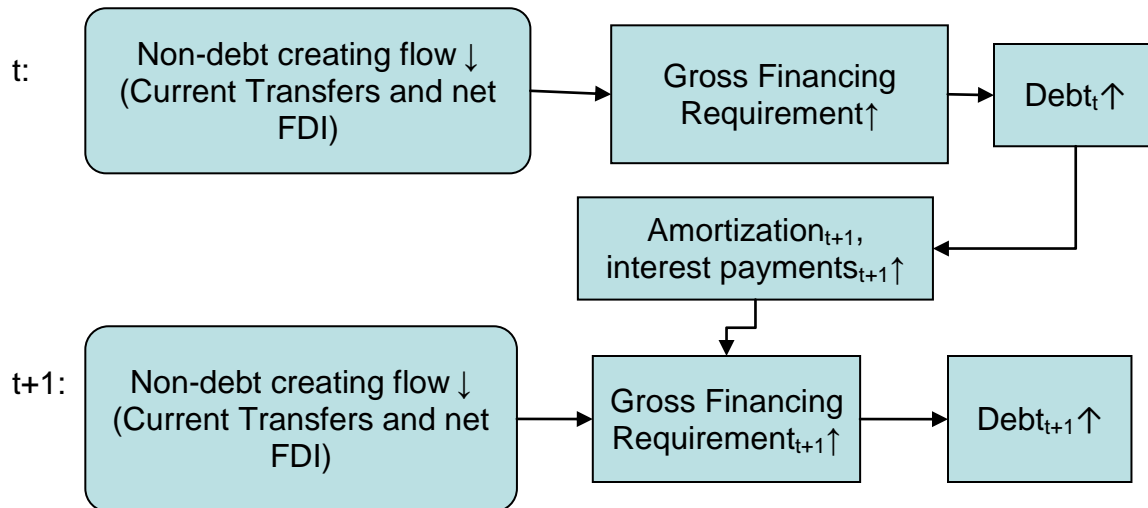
t:

Non-debt creating flow ↓ (Current Transfers and net FDI)

Gross Financing Requirement↑

Debt$_t$↑

Amortization$_{t+1}$, interest payments$_{t+1}$↑

t+1:

Non-debt creating flow ↓ (Current Transfers and net FDI)

Gross Financing Requirement$_{t+1}$↑

Debt$_{t+1}$↑